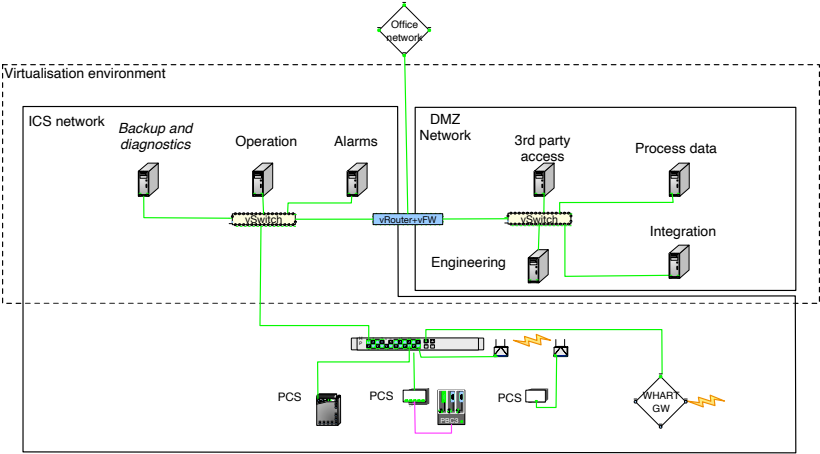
Office network

Virtualisation environment

ICS network

Backup and diagnostics

Operation

Alarms

vSwitch

vRouter+vFW

DMZ Network

3rd party access

Process data

vSwitch

Integration

Engineering

PCS

PCS

FBCS

PCS

WHART GW